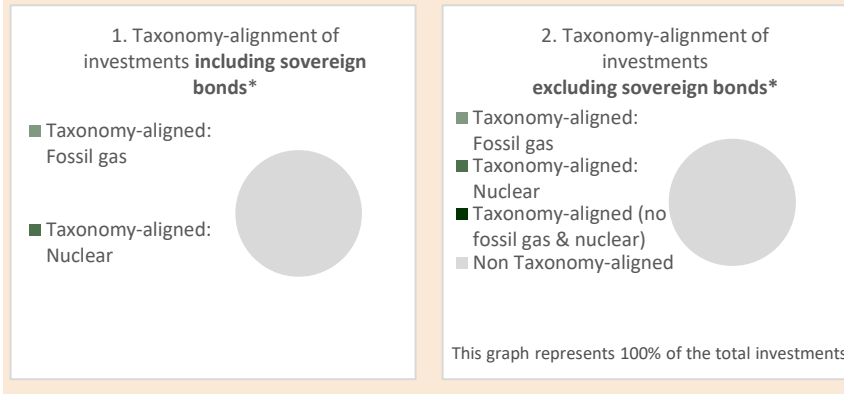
1. Taxonomy-alignment of investments **including sovereign bonds***

Taxonomy-aligned: Fossil gas

Taxonomy-aligned: Nuclear

2. Taxonomy-alignment of investments **excluding sovereign bonds***

Taxonomy-aligned: Fossil gas

Taxonomy-aligned: Nuclear

Taxonomy-aligned (no fossil gas & nuclear)

Non Taxonomy-aligned

This graph represents 100% of the total investments